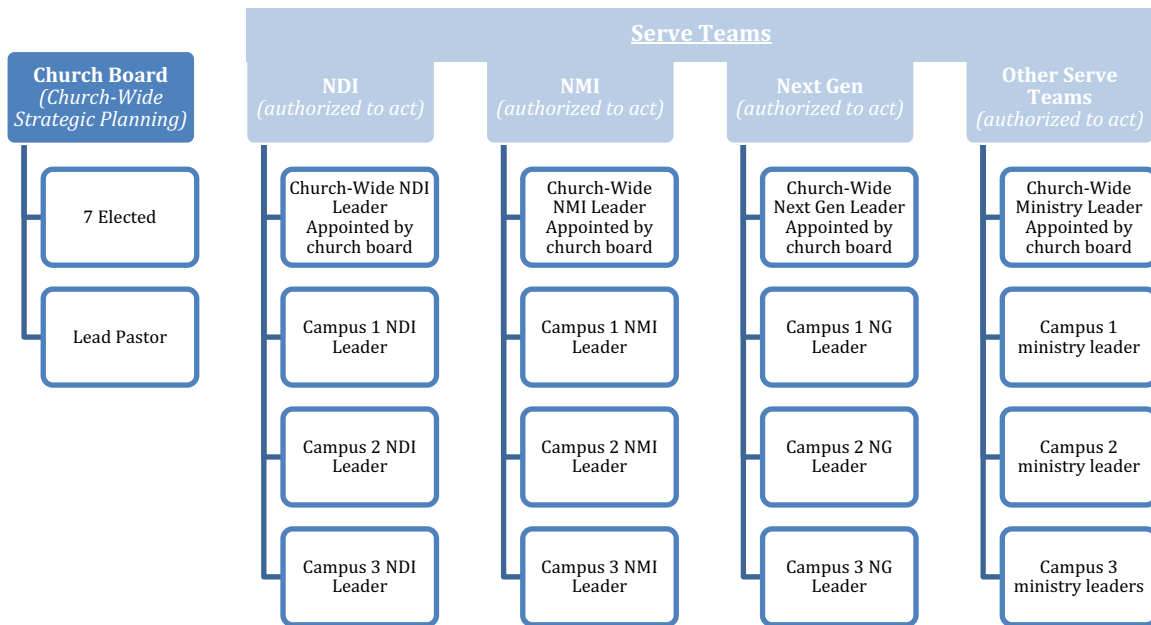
Church Board
(Church-Wide Strategic Planning)

7 Elected

Lead Pastor

Serve Teams

NDI
(authorized to act)

Church-Wide NDI Leader Appointed by church board

Campus 1 NDI Leader

Campus 2 NDI Leader

Campus 3 NDI Leader

NMI
(authorized to act)

Church-Wide NMI Leader Appointed by church board

Campus 1 NMI Leader

Campus 2 NMI Leader

Campus 3 NMI Leader

Next Gen
(authorized to act)

Church-Wide Next Gen Leader Appointed by church board

Campus 1 NG Leader

Campus 2 NG Leader

Campus 3 NG Leader

Other Serve Teams
(authorized to act)

Church-Wide Ministry Leader Appointed by church board

Campus 1 ministry leader

Campus 2 ministry leader

Campus 3 ministry leaders